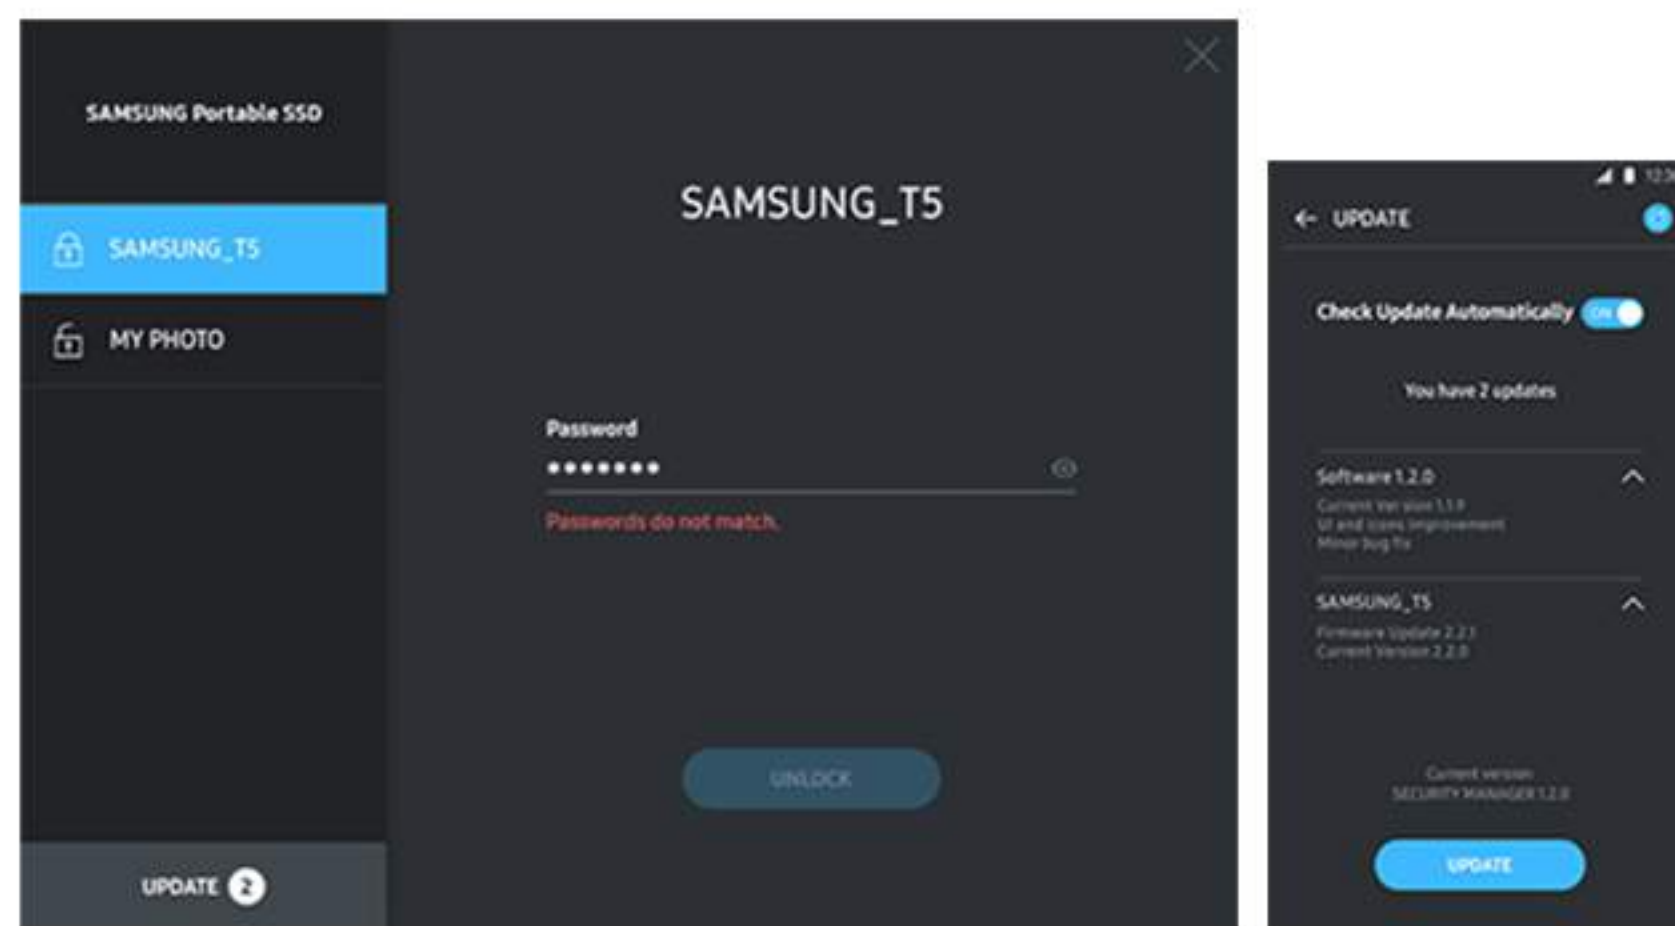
SAMSUNG Portable SSD

SAMSUNG_T5

MY PHOTO

UPDATE 2

SAMSUNG_T5

Password

•••••••

Passwords do not match.

UNLOCK

12:3

← UPDATE

Check Update Automatically ON

You have 2 updates

Software 1.2.0

Current Version 1.1.9
UI and icons improvement
Minor bug fix

SAMSUNG_T5

Firmware Update 2.2.1
Current Version 2.2.0

Current version
SECURITY MANAGER 1.2.0

UPDATE